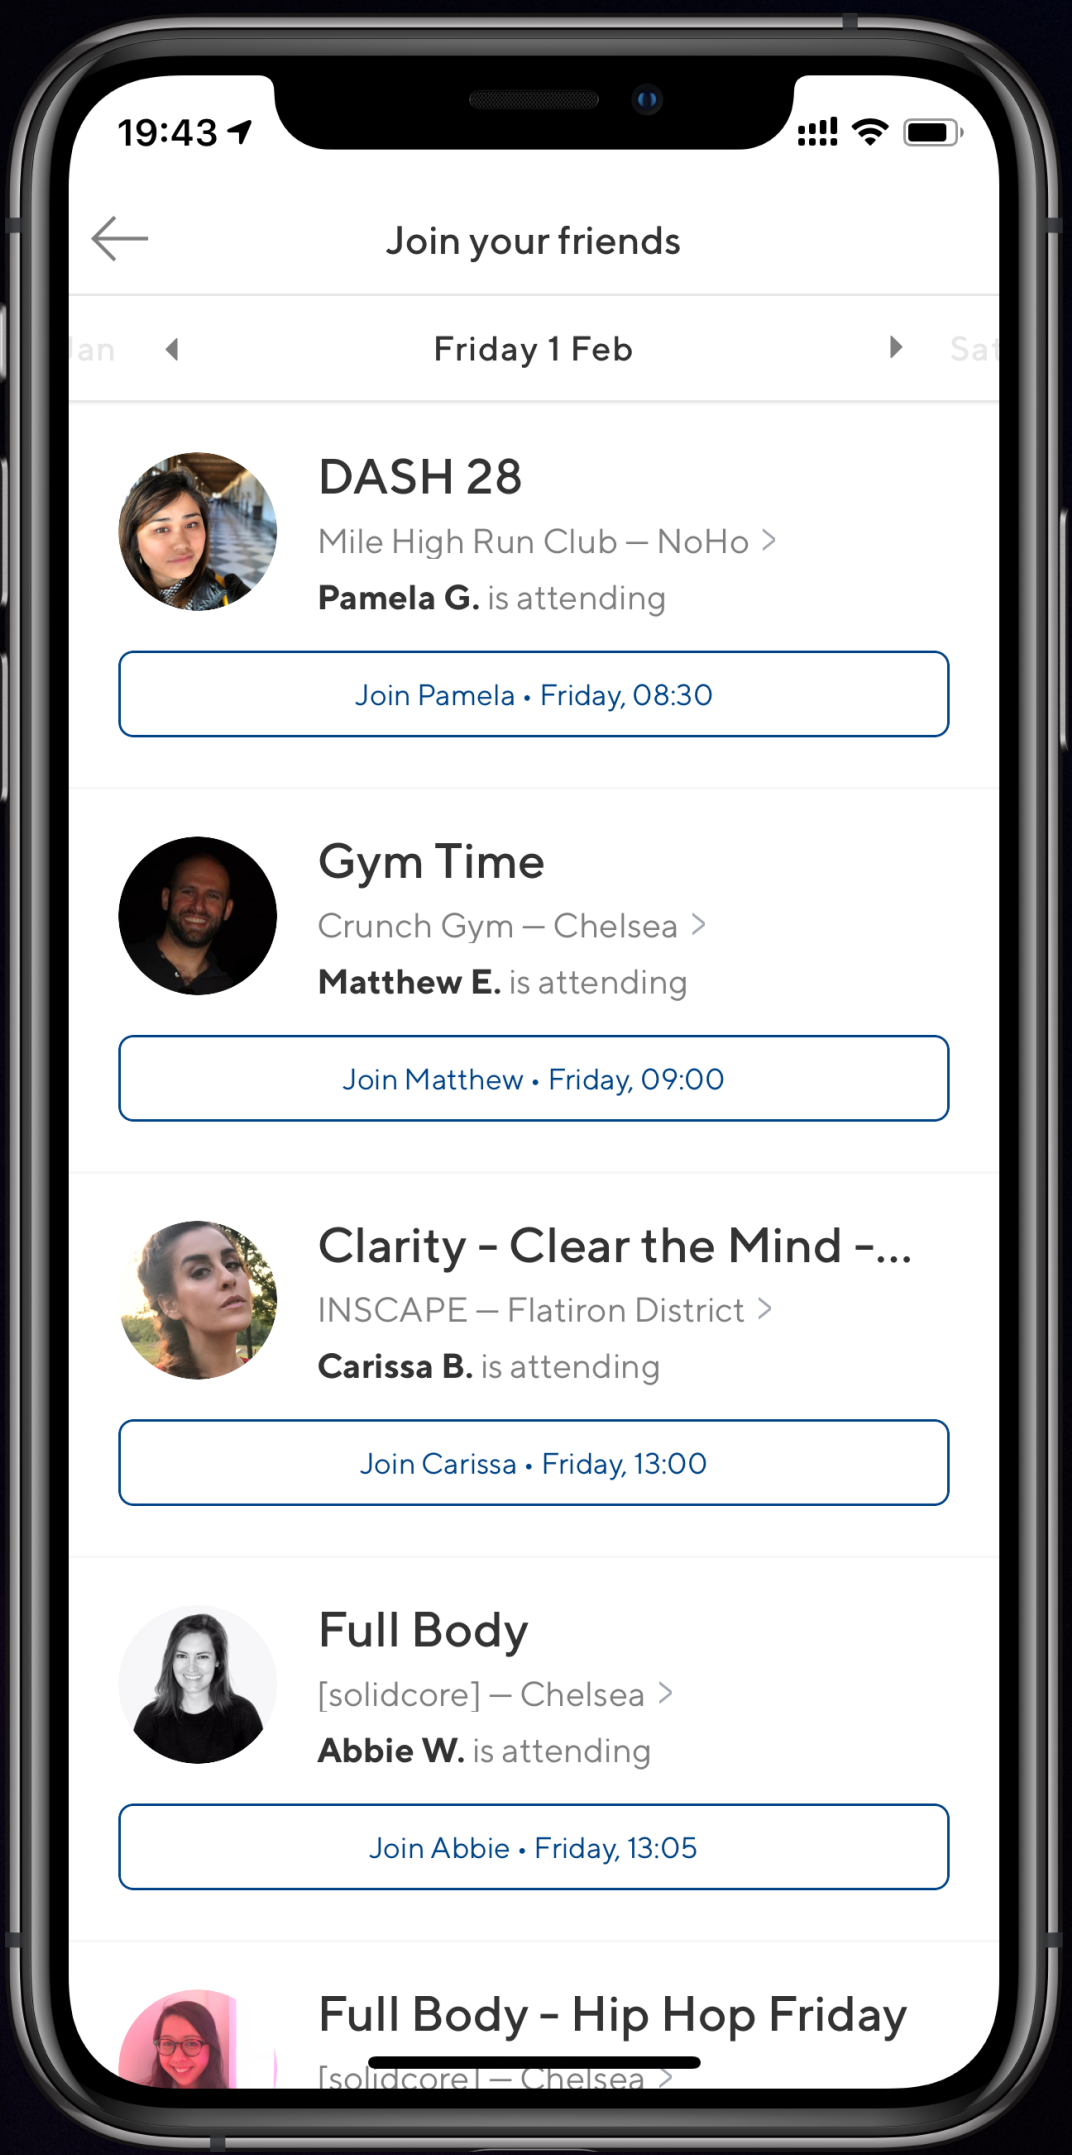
19:43

Join your friends

Jan Friday 1 Feb Sat

DASH 28
Mile High Run Club — NoHo >
Pamela G. is attending
Join Pamela • Friday, 08:30

Gym Time
Crunch Gym — Chelsea >
Matthew E. is attending
Join Matthew • Friday, 09:00

Clarity - Clear the Mind -...
INSCAPE — Flatiron District >
Carissa B. is attending
Join Carissa • Friday, 13:00

Full Body
[solidcore] — Chelsea >
Abbie W. is attending
Join Abbie • Friday, 13:05

Full Body - Hip Hop Friday
[solidcore] — Chelsea >